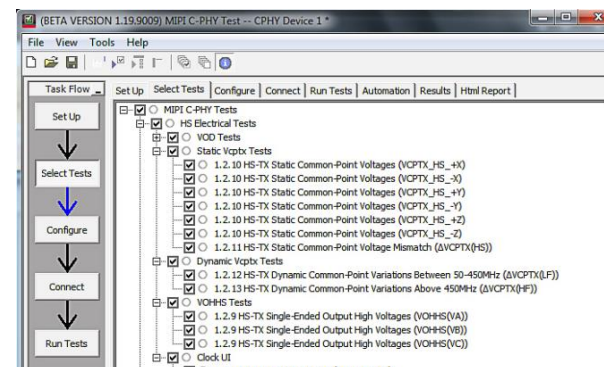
(BETA VERSION 1.19.9009) MIPI C-PHY Test -- CPHY Device 1 *

File View Tools Help

Task Flow

Set Up

Select Tests

Configure

Connect

Run Tests

Set Up | Select Tests | Configure | Connect | Run Tests | Automation | Results | Html Report

MIPI C-PHY Tests
HS Electrical Tests
VOD Tests
Static Vcptx Tests
1.2.10 HS-TX Static Common-Point Voltages (VCPTX_HS_+X)
1.2.10 HS-TX Static Common-Point Voltages (VCPTX_HS_-X)
1.2.10 HS-TX Static Common-Point Voltages (VCPTX_HS_+Y)
1.2.10 HS-TX Static Common-Point Voltages (VCPTX_HS_-Y)
1.2.10 HS-TX Static Common-Point Voltages (VCPTX_HS_+Z)
1.2.10 HS-TX Static Common-Point Voltages (VCPTX_HS_-Z)
1.2.11 HS-TX Static Common-Point Voltage Mismatch (ΔVCPTX(HS))
Dynamic Vcptx Tests
1.2.12 HS-TX Dynamic Common-Point Variations Between 50-450MHz (ΔVCPTX(LF))
1.2.13 HS-TX Dynamic Common-Point Variations Above 450MHz (ΔVCPTX(HF))
VOHHS Tests
1.2.9 HS-TX Single-Ended Output High Voltages (VOHHS(VA))
1.2.9 HS-TX Single-Ended Output High Voltages (VOHHS(VB))
1.2.9 HS-TX Single-Ended Output High Voltages (VOHHS(VC))
Clock UI